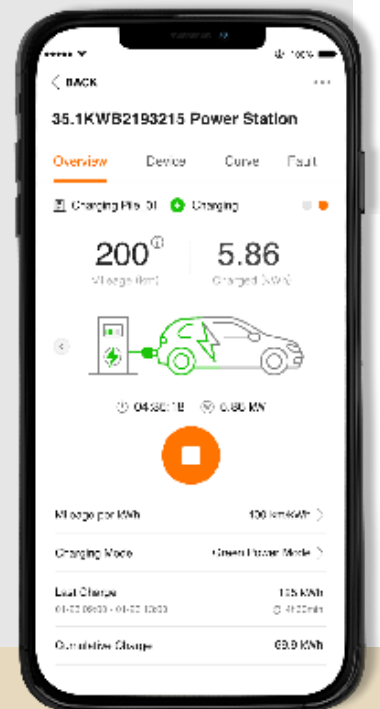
100%

< BACK

35.1KWB2193215 Power Station

Overview Device Curve Fault

Charging Pile 01 Charging

200
Mileage (km)

5.86
Charged (kWh)

04:30:18 6.80 kW

Mileage per kWh 100 km/kWh >

Charging Mode Green Power Mode >

Last Charge
01-02 08:00 - 01-02 10:00

105 KWh
4h20min

Cumulative Charge 69.9 KWh